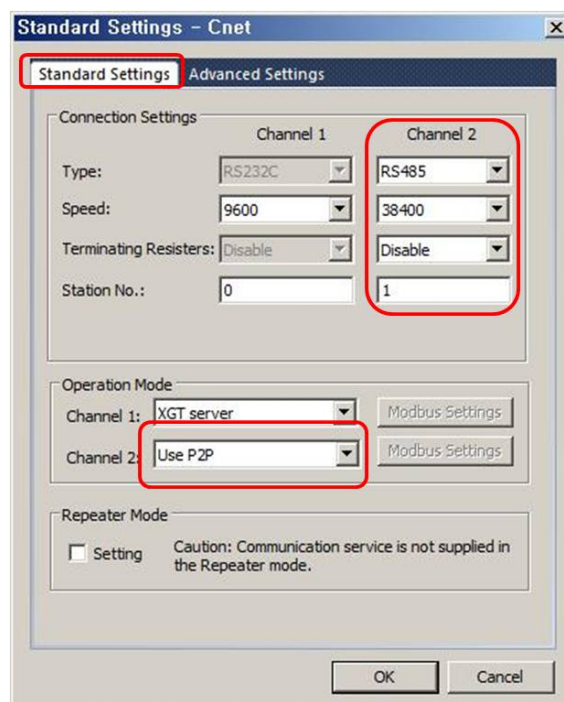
Standard Settings – Cnet

Standard Settings | Advanced Settings

Connection Settings

| | Channel 1 | Channel 2 |
|---|---|---|
| Type: | RS232C | RS485 |
| Speed: | 9600 | 38400 |
| Terminating Resisters: | Disable | Disable |
| Station No.: | 0 | 1 |

Operation Mode

Channel 1: XGT server | Modbus Settings

Channel 2: Use P2P | Modbus Settings

Repeater Mode

Setting

Caution: Communication service is not supplied in the Repeater mode.

OK | Cancel